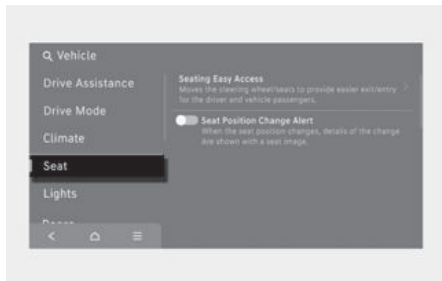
Vehicle
Drive Assistance
Drive Mode
Climate
Seat
Lights
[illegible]

Seating Easy Access
Moves the steering wheel/seats to provide easier exit/entry for the driver and vehicle passengers.

Seat Position Change Alert
When the seat position changes, details of the change are shown with a seat image.